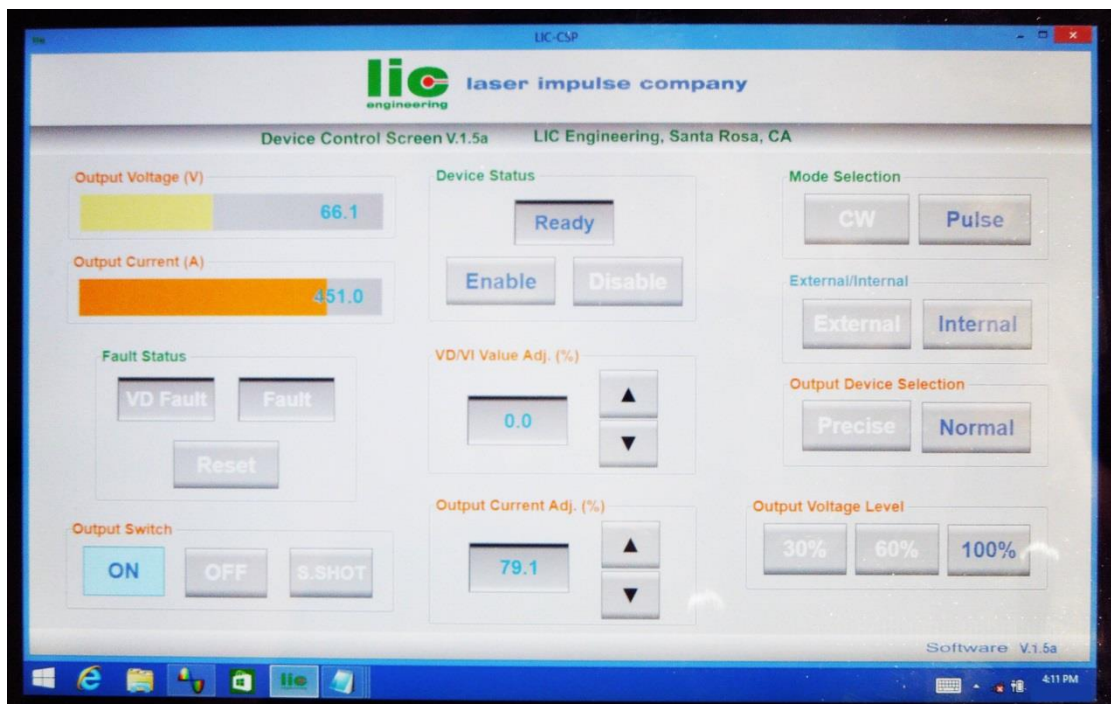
LIC-CSP

lic engineering laser impulse company

Device Control Screen V.1.5a LIC Engineering, Santa Rosa, CA

Output Voltage (V)
66.1

Output Current (A)
451.0

Fault Status
VD Fault
Fault
Reset

Output Switch
ON
OFF
S.SHOT

Device Status
Ready
Enable
Disable

VD/VI Value Adj. (%)
0.0
▲
▼

Output Current Adj. (%)
79.1
▲
▼

Mode Selection
CW
Pulse

External/Internal
External
Internal

Output Device Selection
Precise
Normal

Output Voltage Level
30%
60%
100%

Software V.1.5a

4:11 PM